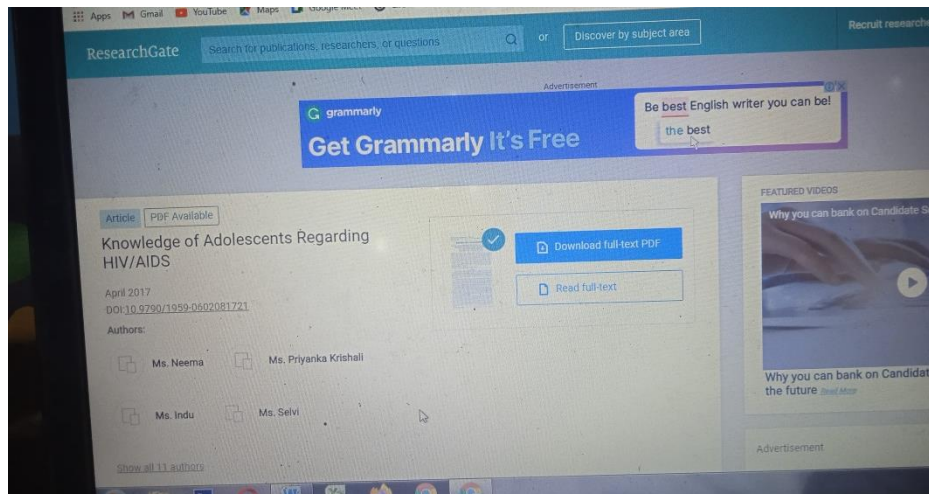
Apps Gmail YouTube Maps Google Meet

ResearchGate Search for publications, researchers, or questions or Discover by subject area Recruit research

Advertisement

grammarly

Get Grammarly It's Free

Be best English writer you can be!

the best

Article PDF Available

Knowledge of Adolescents Regarding HIV/AIDS

April 2017

DOI:10.9790/1959-0602081721

Authors:

Ms. Neema

Ms. Priyanka Krishali

Ms. Indu

Ms. Selvi

Show all 11 authors

Download full-text PDF

Read full-text

FEATURED VIDEOS

Why you can bank on Candidate S

Why you can bank on Candidat the future Read More

Advertisement